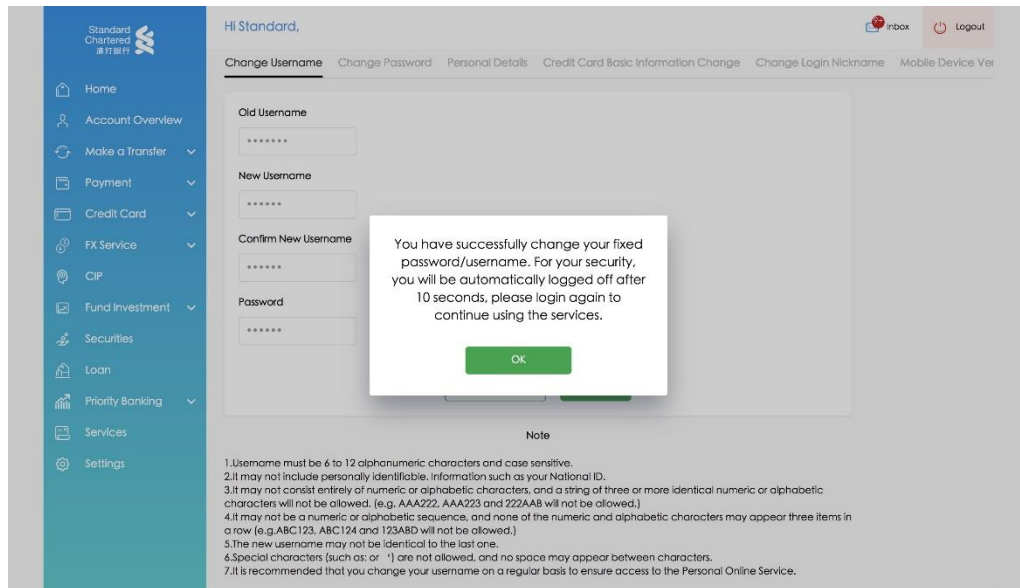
Standard Chartered 渣打銀行

Hi Standard,

Inbox
Logout

Home
Account Overview
Make a Transfer
Payment
Credit Card
FX Service
CIP
Fund Investment
Securities
Loan
Priority Banking
Services
Settings

Change Username
Change Password
Personal Details
Credit Card Basic Information Change
Change Login Nickname
Mobile Device Ver

Old Username
•••••••
New Username
••••••
Confirm New Username
••••••
Password
••••••

You have successfully change your fixed password/username. For your security, you will be automatically logged off after 10 seconds, please login again to continue using the services.

OK

Note

1.Username must be 6 to 12 alphanumeric characters and case sensitive.
2.It may not include personally identifiable. Information such as your National ID.
3.It may not consist entirely of numeric or alphabetic characters, and a string of three or more identical numeric or alphabetic characters will not be allowed. (e.g. AAA222, AAA223 and 222AAB will not be allowed.)
4.It may not be a numeric or alphabetic sequence, and none of the numeric and alphabetic characters may appear three items in a row (e.g.ABC123, ABC124 and 123ABD will not be allowed.)
5.The new username may not be identical to the last one.
6.Special characters (such as: or ') are not allowed, and no space may appear between characters.
7.It is recommended that you change your username on a regular basis to ensure access to the Personal Online Service.